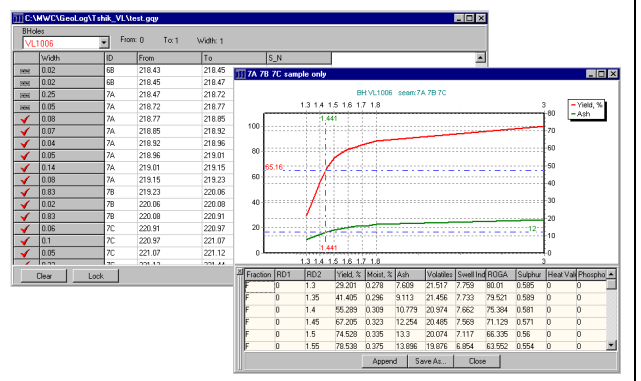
C:\MWC\GeoLog\Tshik_VL\test.gqy

BHoles
VL1006
From: 0 To: 1 Width: 1

| | Width | ID | From | To | S_N |
|---|---|---|---|---|---|
| | 0.02 | 6B | 218.43 | 218.45 | |
| | 0.02 | 6B | 218.45 | 218.47 | |
| | 0.25 | 7A | 218.47 | 218.72 | |
| | 0.05 | 7A | 218.72 | 218.77 | |
| | 0.08 | 7A | 218.77 | 218.85 | |
| | 0.07 | 7A | 218.85 | 218.92 | |
| | 0.04 | 7A | 218.92 | 218.96 | |
| | 0.05 | 7A | 218.96 | 219.01 | |
| | 0.14 | 7A | 219.01 | 219.15 | |
| | 0.08 | 7A | 219.15 | 219.23 | |
| | 0.83 | 7B | 219.23 | 220.06 | |
| | 0.02 | 7B | 220.06 | 220.08 | |
| | 0.83 | 7B | 220.08 | 220.91 | |
| | 0.06 | 7C | 220.91 | 220.97 | |
| | 0.1 | 7C | 220.97 | 221.07 | |
| | 0.05 | 7C | 221.07 | 221.12 | |

Clear Lock

7A 7B 7C sample only

BH VL1006 seam:7A 7B 7C

1.3 1.4 1.5 1.6 1.7 1.8
3
1.441
Yield, %
Ash
100 80 60 40 20 0
65.16
12
1.441
90 80 70 60 50 40 30 20 10 0
1.3 1.4 1.5 1.6 1.7 1.8
3

| Fraction | RD1 | RD2 | Yield, % | Moist, % | Ash | Volatiles | Swell Ind | ROGA | Sulphur | Heat Val | Phospho |
|---|---|---|---|---|---|---|---|---|---|---|---|
| F | | 1.3 | 29.201 | 0.278 | 7.609 | 21.517 | 7.759 | 80.01 | 0.585 | 0 | 0 |
| F | | 1.35 | 41.405 | 0.296 | 9.113 | 21.456 | 7.733 | 79.521 | 0.589 | 0 | 0 |
| F | | 1.4 | 55.289 | 0.309 | 10.779 | 20.974 | 7.662 | 75.384 | 0.581 | 0 | 0 |
| F | | 1.45 | 67.205 | 0.323 | 12.254 | 20.485 | 7.569 | 71.129 | 0.571 | 0 | 0 |
| F | | 1.5 | 74.528 | 0.335 | 13.3 | 20.074 | 7.117 | 66.335 | 0.56 | 0 | 0 |
| F | | 1.55 | 78.538 | 0.35 | 13.896 | 19.876 | 6.854 | 63.552 | 0.554 | 0 | 0 |

Append Save As... Close